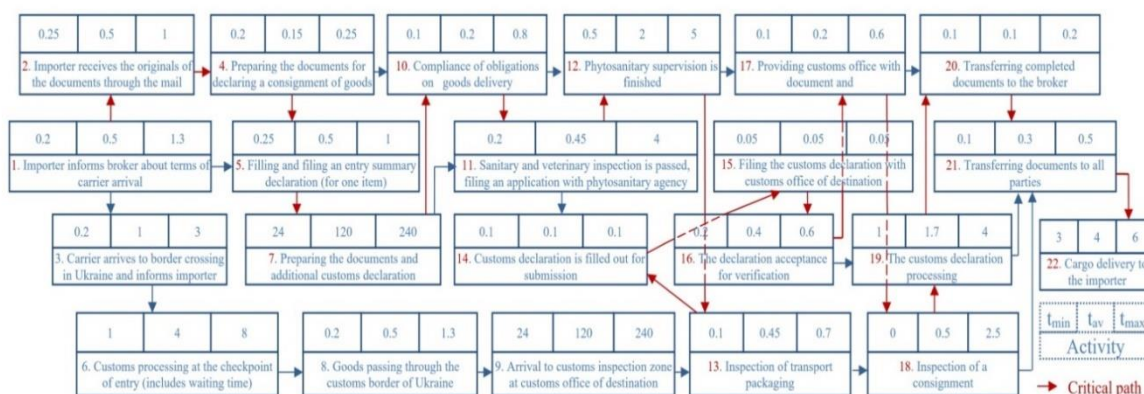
| 0.25 | 0.5 | 1 |
|---|---|---|

2. Importer receives the originals of the documents through the mail

| 0.2 | 0.15 | 0.25 |
|---|---|---|

4. Preparing the documents for declaring a consignment of goods

| 0.1 | 0.2 | 0.8 |
|---|---|---|

10. Compliance of obligations on goods delivery

| 0.5 | 2 | 5 |
|---|---|---|

12. Phytosanitary supervision is finished

| 0.1 | 0.2 | 0.6 |
|---|---|---|

17. Providing customs office with document and

| 0.1 | 0.1 | 0.2 |
|---|---|---|

20. Transferring completed documents to the broker

| 0.2 | 0.5 | 1.3 |
|---|---|---|

1. Importer informs broker about terms of carrier arrival

| 0.25 | 0.5 | 1 |
|---|---|---|

5. Filling and filing an entry summary declaration (for one item)

| 0.2 | 0.45 | 4 |
|---|---|---|

11. Sanitary and veterinary inspection is passed, filing an application with phytosanitary agency

| 0.05 | 0.05 | 0.05 |
|---|---|---|

15. Filing the customs declaration with customs office of destination

| 0.1 | 0.3 | 0.5 |
|---|---|---|

21. Transferring documents to all parties

| 0.2 | 1 | 3 |
|---|---|---|

3. Carrier arrives to border crossing in Ukraine and informs importer

| 24 | 120 | 240 |
|---|---|---|

7. Preparing the documents and additional customs declaration

| 0.1 | 0.1 | 0.1 |
|---|---|---|

14. Customs declaration is filled out for submission

| 0.2 | 0.4 | 0.6 |
|---|---|---|

16. The declaration acceptance for verification

| 1 | 1.7 | 4 |
|---|---|---|

19. The customs declaration processing

| 3 | 4 | 6 |
|---|---|---|

22. Cargo delivery to the importer

| 1 | 4 | 8 |
|---|---|---|

6. Customs processing at the checkpoint of entry (includes waiting time)

| 0.2 | 0.5 | 1.3 |
|---|---|---|

8. Goods passing through the customs border of Ukraine

| 24 | 120 | 240 |
|---|---|---|

9. Arrival to customs inspection zone at customs office of destination

| 0.1 | 0.45 | 0.7 |
|---|---|---|

13. Inspection of transport packaging

| 0 | 0.5 | 2.5 |
|---|---|---|

18. Inspection of a consignment

| $t_{min}$ | $t_{av}$ | $t_{max}$ |
|---|---|---|

Activity

Critical path